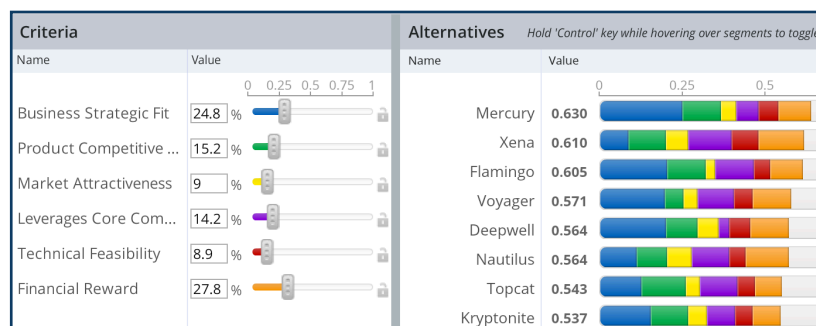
Criteria

| Name | Value |
|---|---|
| | 0 0.25 0.5 0.75 1 |
| Business Strategic Fit | 24.8 % |
| Product Competitive ... | 15.2 % |
| Market Attractiveness | 9 % |
| Leverages Core Com... | 14.2 % |
| Technical Feasibility | 8.9 % |
| Financial Reward | 27.8 % |

Alternatives Hold 'Control' key while hovering over segments to toggl

| Name | Value |
|---|---|
| | 0 0.25 0.5 |
| Mercury | 0.630 |
| Xena | 0.610 |
| Flamingo | 0.605 |
| Voyager | 0.571 |
| Deepwell | 0.564 |
| Nautilus | 0.564 |
| Topcat | 0.543 |
| Kryptonite | 0.537 |